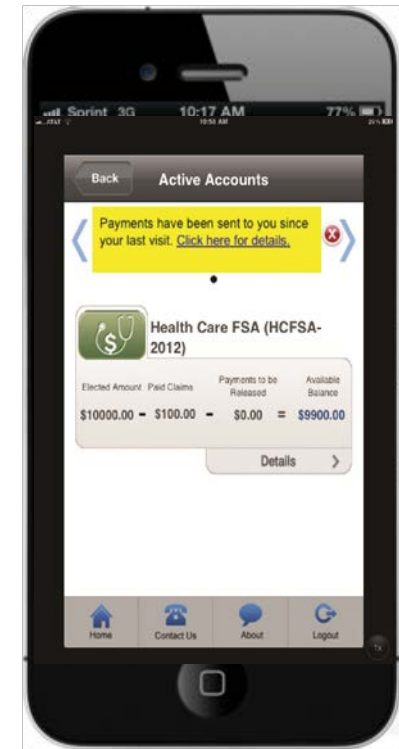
Sprint 3G 10:17 AM 77%

Back Active Accounts

Payments have been sent to you since your last visit. Click here for details.

Health Care FSA (HCFSA-2012)

| Elected Amount | | Paid Claims | | Payments to be Released | | Available Balance |
|---|---|---|---|---|---|---|
| $10000.00 | - | $100.00 | - | $0.00 | = | $9900.00 |

Details

Home Contact Us About Logout